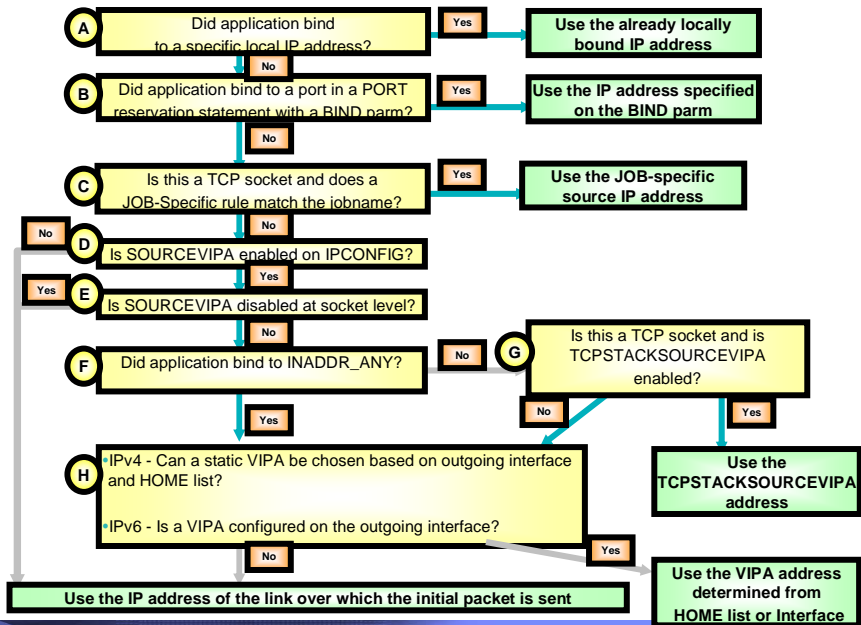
A
Did application bind to a specific local IP address?
Yes
Use the already locally bound IP address
No
B
Did application bind to a port in a PORT reservation statement with a BIND parm?
Yes
Use the IP address specified on the BIND parm
No
C
Is this a TCP socket and does a JOB-Specific rule match the jobname?
Yes
Use the JOB-specific source IP address
No
No
D
Is SOURCEVIPA enabled on IPCONFIG?
Yes
Yes
E
Is SOURCEVIPA disabled at socket level?
No
F
Did application bind to INADDR_ANY?
No
G
Is this a TCP socket and is TCPSTACKSOURCEVIPA enabled?
No
Yes
Yes
Use the TCPSTACKSOURCEVIPA address
H
•IPv4 - Can a static VIPA be chosen based on outgoing interface and HOME list?

•IPv6 - Is a VIPA configured on the outgoing interface?
Yes
No
Use the VIPA address determined from HOME list or Interface
Use the IP address of the link over which the initial packet is sent